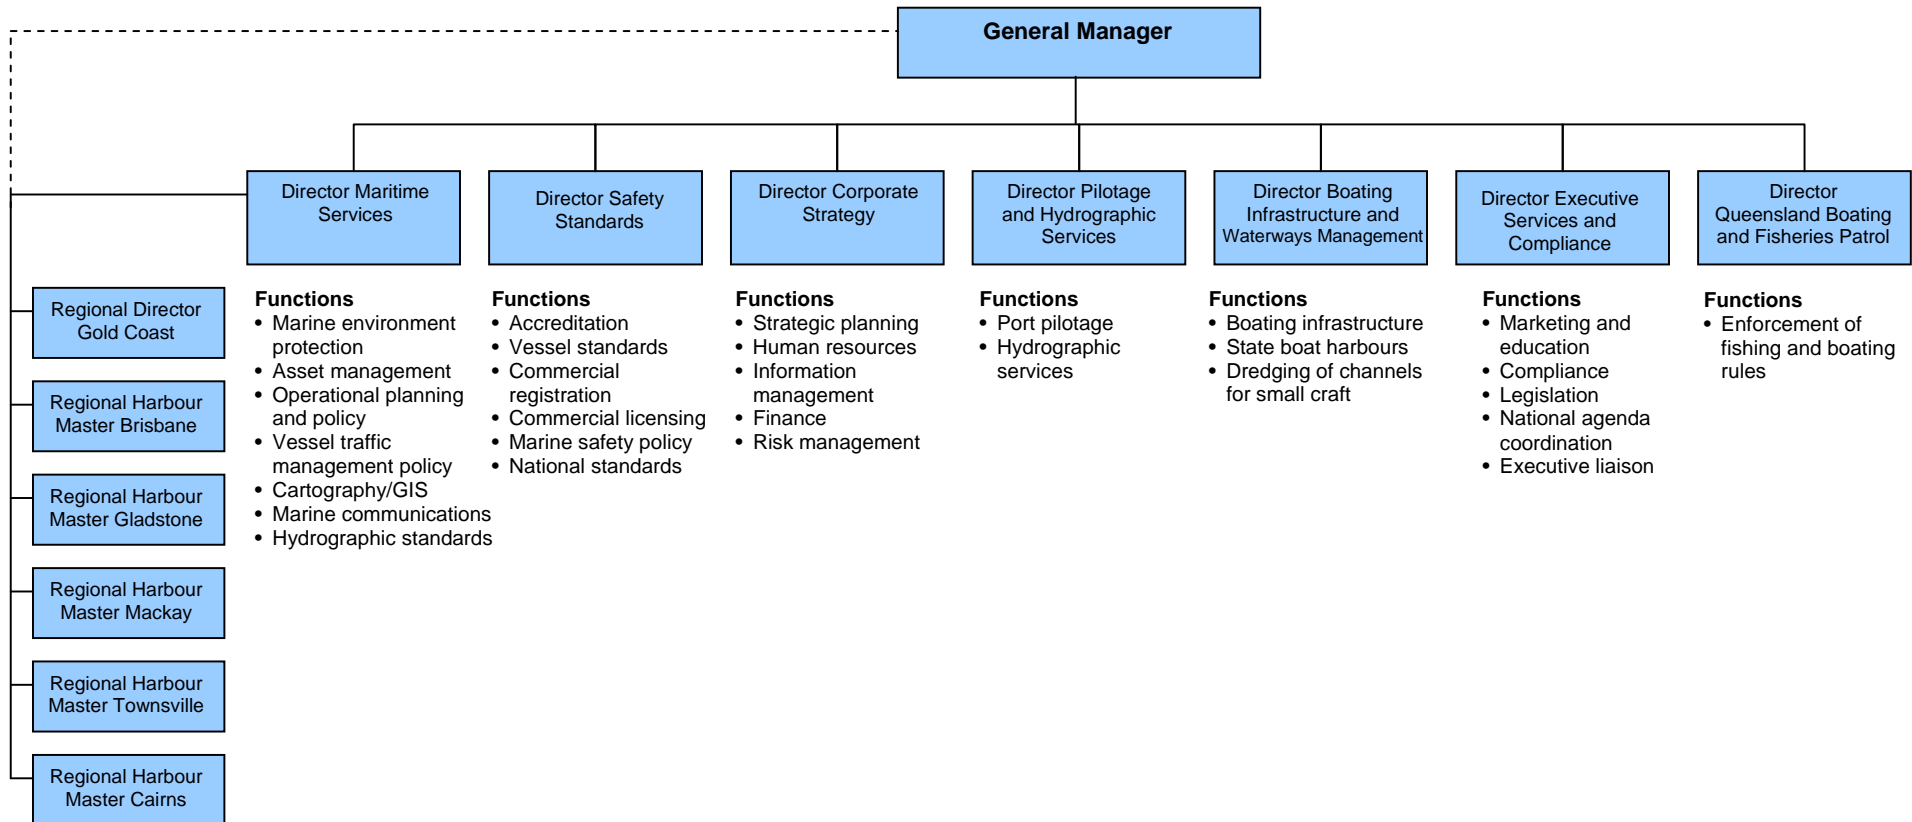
General Manager

Director Maritime Services

Director Safety Standards

Director Corporate Strategy

Director Pilotage and Hydrographic Services

Director Boating Infrastructure and Waterways Management

Director Executive Services and Compliance

Director Queensland Boating and Fisheries Patrol

Functions
• Marine environment protection
• Asset management
• Operational planning and policy
• Vessel traffic management policy
• Cartography/GIS
• Marine communications
• Hydrographic standards

Functions
• Accreditation
• Vessel standards
• Commercial registration
• Commercial licensing
• Marine safety policy
• National standards

Functions
• Strategic planning
• Human resources
• Information management
• Finance
• Risk management

Functions
• Port pilotage
• Hydrographic services

Functions
• Boating infrastructure
• State boat harbours
• Dredging of channels for small craft

Functions
• Marketing and education
• Compliance
• Legislation
• National agenda coordination
• Executive liaison

Functions
• Enforcement of fishing and boating rules

Regional Director Gold Coast

Regional Harbour Master Brisbane

Regional Harbour Master Gladstone

Regional Harbour Master Mackay

Regional Harbour Master Townsville

Regional Harbour Master Cairns